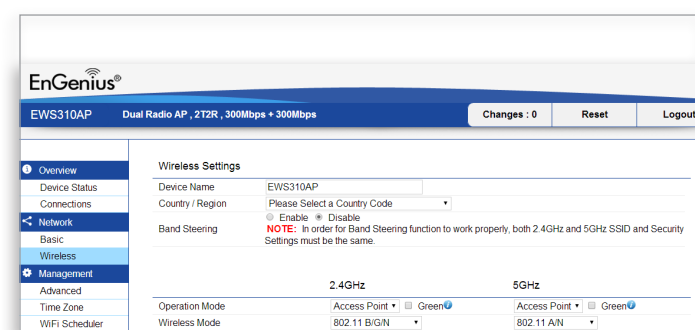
EnGenius®

EWS310AP Dual Radio AP , 2T2R , 300Mbps + 300Mbps

Changes : 0 Reset Logout

Overview
Device Status
Connections
Network
Basic
Wireless
Management
Advanced
Time Zone
WiFi Scheduler

Wireless Settings

| Device Name | EWS310AP |
|---|---|
| Country / Region | Please Select a Country Code |
| Band Steering | Enable Disable<br>NOTE: In order for Band Steering function to work properly, both 2.4GHz and 5GHz SSID and Security Settings must be the same. |

| | 2.4GHz | 5GHz |
|---|---|---|
| Operation Mode | Access Point Green | Access Point Green |
| Wireless Mode | 802.11 B/G/N | 802.11 A/N |